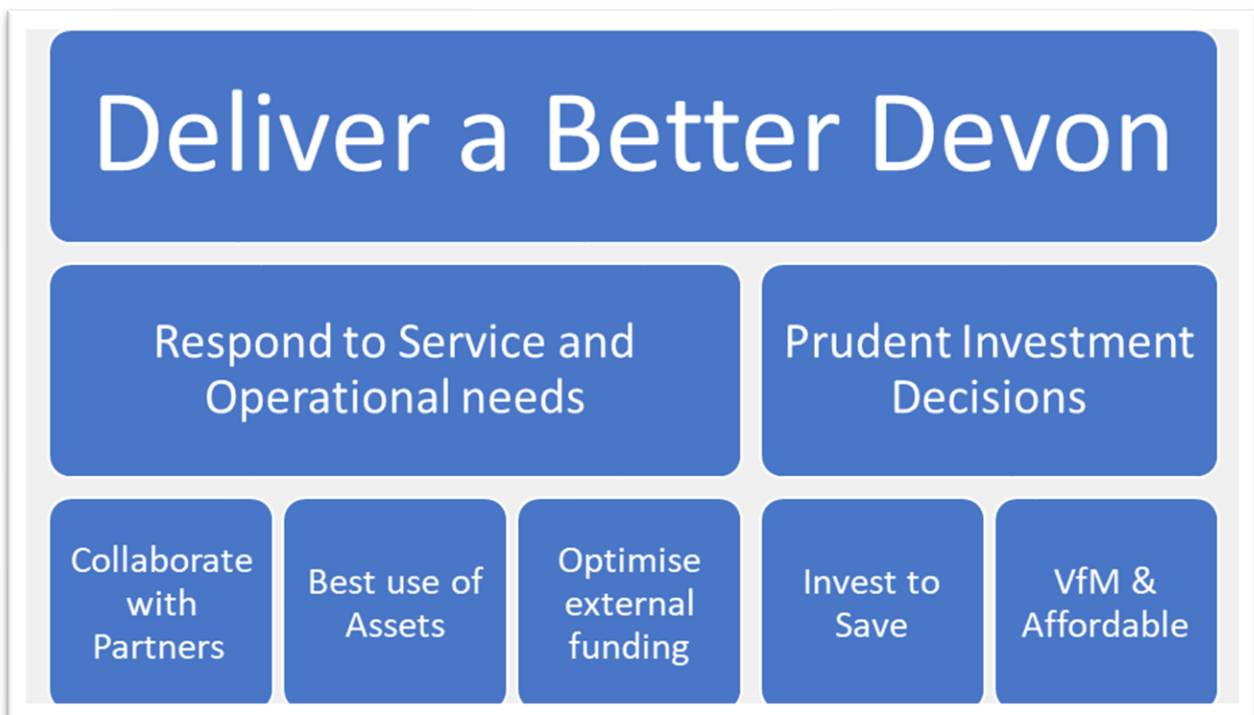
Deliver a Better Devon

Respond to Service and Operational needs

Prudent Investment Decisions

Collaborate with Partners

Best use of Assets

Optimise external funding

Invest to Save

VfM & Affordable